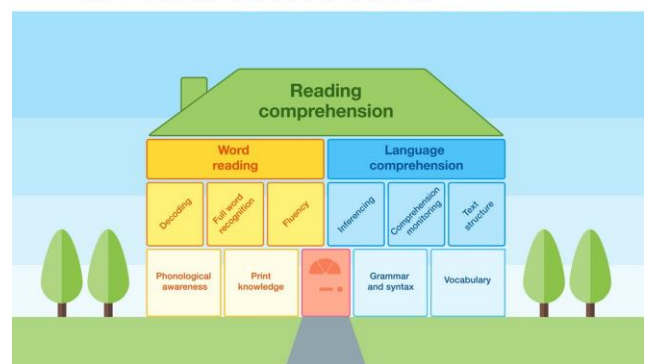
Reading comprehension

Word reading

Language comprehension

Decoding

Full word recognition

Fluency

Inferencing

Comprehension monitoring

Text structure

Phonological awareness

Print knowledge

Grammar and syntax

Vocabulary